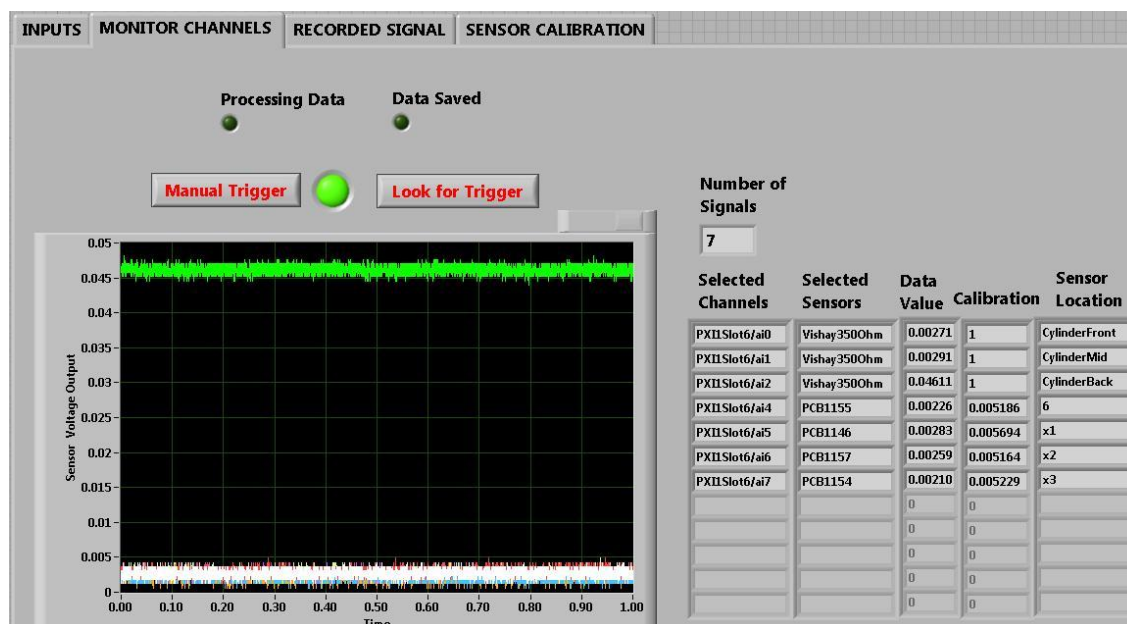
INPUTS MONITOR CHANNELS RECORDED SIGNAL SENSOR CALIBRATION

Processing Data Data Saved

Manual Trigger Look for Trigger

Number of Signals

7

0.05
0.045
0.04
0.035
0.03
0.025
0.02
0.015
0.01
0.005
0

Sensor Voltage Output

0.00 0.10 0.20 0.30 0.40 0.50 0.60 0.70 0.80 0.90 1.00

Time

| Selected Channels | Selected Sensors | Data Value | Calibration | Sensor Location |
|---|---|---|---|---|
| PXI1Slot6/ai0 | Vishay350Ohm | 0.00271 | 1 | CylinderFront |
| PXI1Slot6/ai1 | Vishay350Ohm | 0.00291 | 1 | CylinderMid |
| PXI1Slot6/ai2 | Vishay350Ohm | 0.04611 | 1 | CylinderBack |
| PXI1Slot6/ai4 | PCB1155 | 0.00226 | 0.005186 | 6 |
| PXI1Slot6/ai5 | PCB1146 | 0.00283 | 0.005694 | x1 |
| PXI1Slot6/ai6 | PCB1157 | 0.00259 | 0.005164 | x2 |
| PXI1Slot6/ai7 | PCB1154 | 0.00210 | 0.005229 | x3 |
| | | 0 | 0 | |
| | | 0 | 0 | |
| | | 0 | 0 | |
| | | 0 | 0 | |
| | | 0 | 0 | |